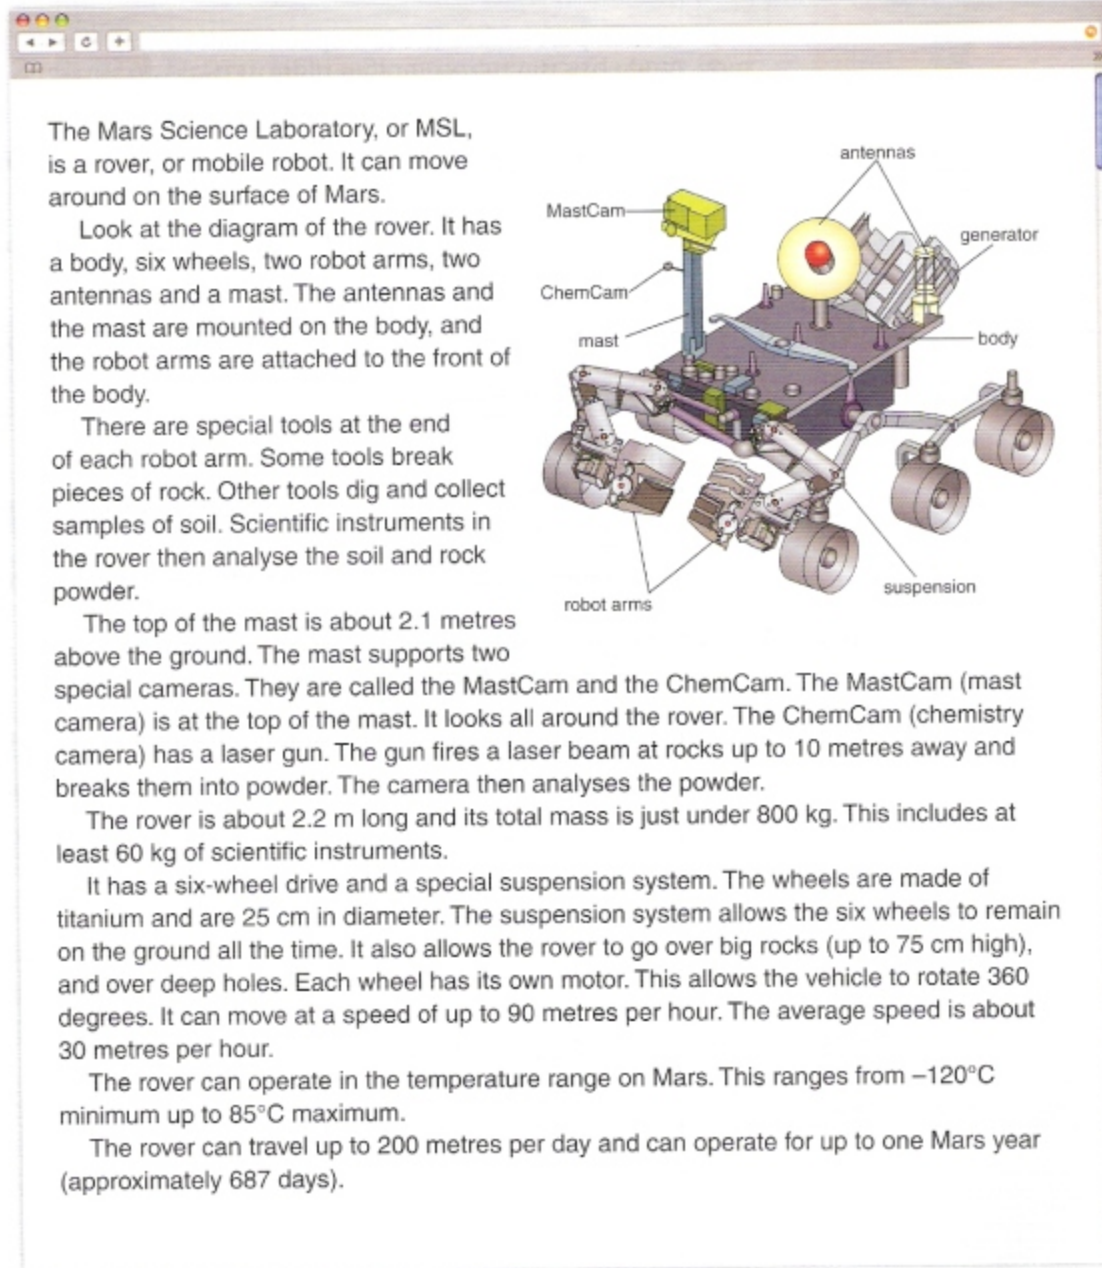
The Mars Science Laboratory, or MSL, is a rover, or mobile robot. It can move around on the surface of Mars.

Look at the diagram of the rover. It has a body, six wheels, two robot arms, two antennas and a mast. The antennas and the mast are mounted on the body, and the robot arms are attached to the front of the body.

There are special tools at the end of each robot arm. Some tools break pieces of rock. Other tools dig and collect samples of soil. Scientific instruments in the rover then analyse the soil and rock powder.

The top of the mast is about 2.1 metres above the ground. The mast supports two special cameras. They are called the MastCam and the ChemCam. The MastCam (mast camera) is at the top of the mast. It looks all around the rover. The ChemCam (chemistry camera) has a laser gun. The gun fires a laser beam at rocks up to 10 metres away and breaks them into powder. The camera then analyses the powder.

The rover is about 2.2 m long and its total mass is just under 800 kg. This includes at least 60 kg of scientific instruments.

It has a six-wheel drive and a special suspension system. The wheels are made of titanium and are 25 cm in diameter. The suspension system allows the six wheels to remain on the ground all the time. It also allows the rover to go over big rocks (up to 75 cm high), and over deep holes. Each wheel has its own motor. This allows the vehicle to rotate 360 degrees. It can move at a speed of up to 90 metres per hour. The average speed is about 30 metres per hour.

The rover can operate in the temperature range on Mars. This ranges from –120°C minimum up to 85°C maximum.

The rover can travel up to 200 metres per day and can operate for up to one Mars year (approximately 687 days).

antennas
MastCam
generator
ChemCam
mast
body
suspension
robot arms